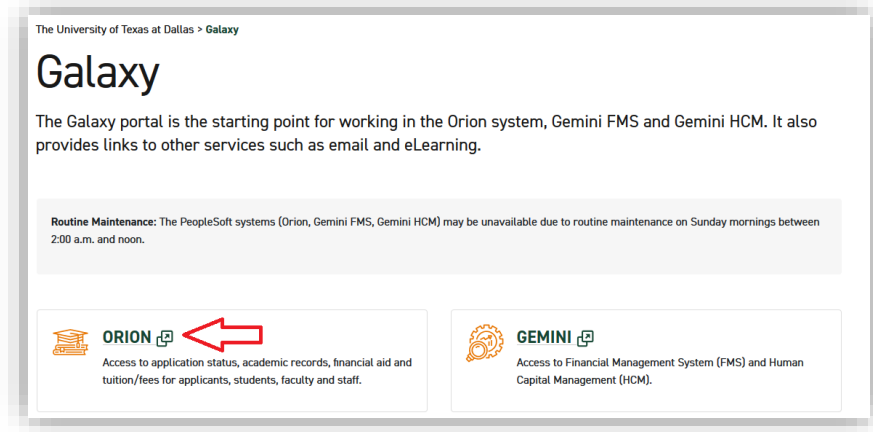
The University of Texas at Dallas > Galaxy

Galaxy

The Galaxy portal is the starting point for working in the Orion system, Gemini FMS and Gemini HCM. It also provides links to other services such as email and eLearning.

Routine Maintenance: The PeopleSoft systems (Orion, Gemini FMS, Gemini HCM) may be unavailable due to routine maintenance on Sunday mornings between 2:00 a.m. and noon.

ORION

Access to application status, academic records, financial aid and tuition/fees for applicants, students, faculty and staff.

GEMINI

Access to Financial Management System (FMS) and Human Capital Management (HCM).